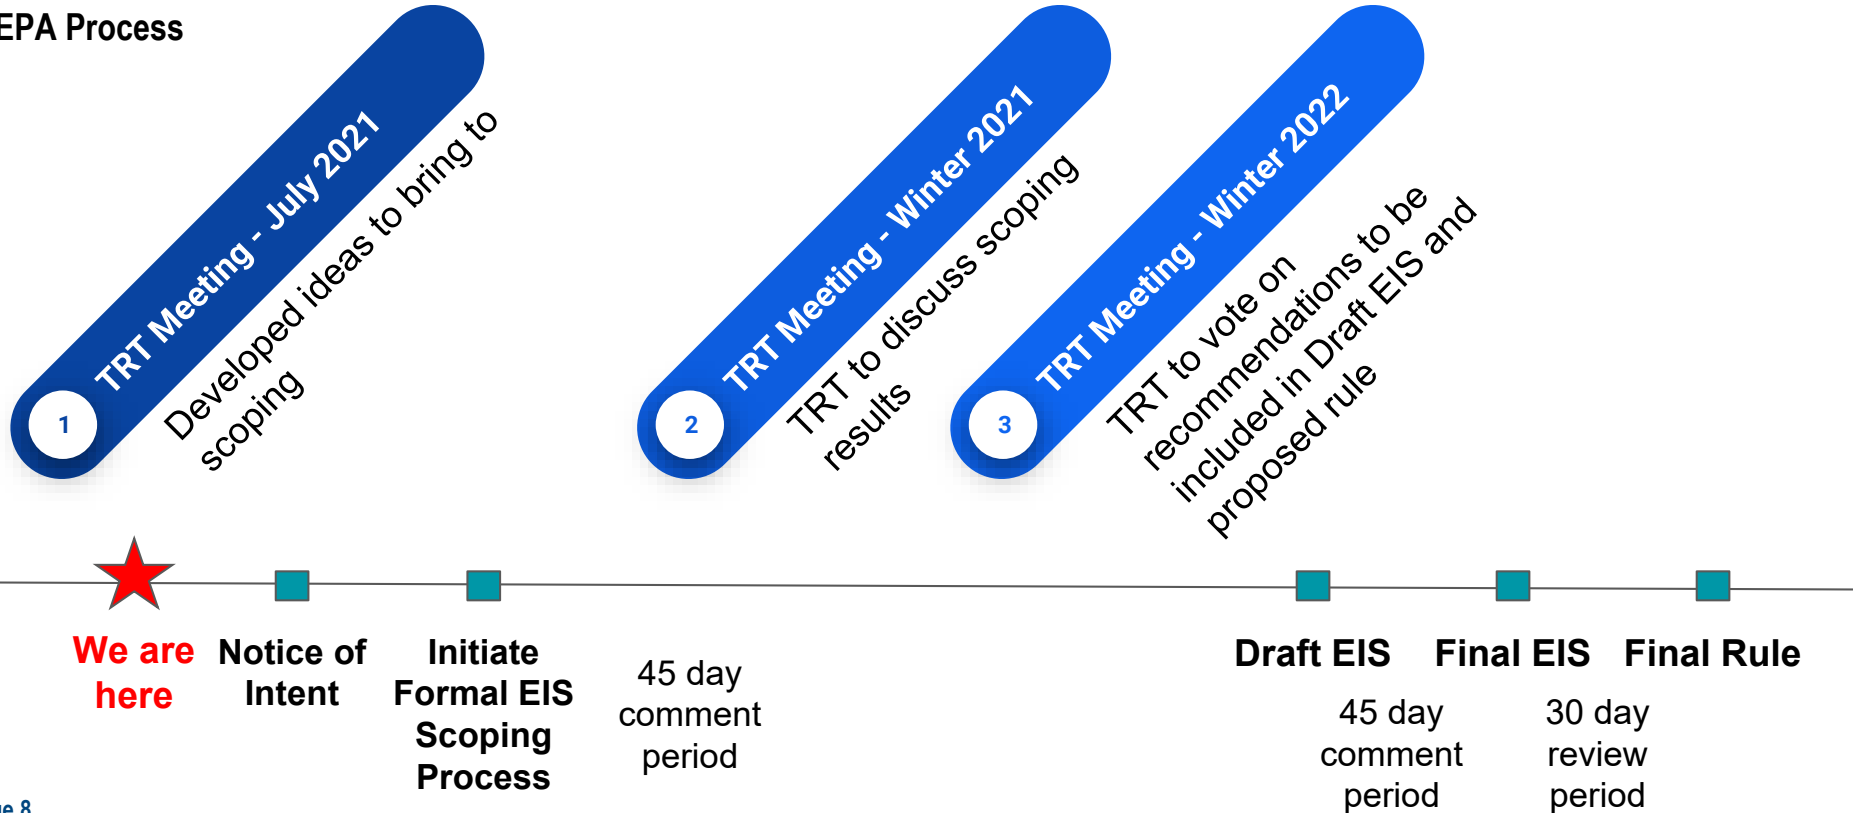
EPA Process

1
TRT Meeting - July 2021
Developed ideas to bring to scoping

2
TRT Meeting - Winter 2021
TRT to discuss scoping results

3
TRT Meeting - Winter 2022
TRT to vote on recommendations to be included in Draft EIS and proposed rule

We are here

Notice of Intent

Initiate Formal EIS Scoping Process

45 day comment period

Draft EIS

45 day comment period

Final EIS

30 day review period

Final Rule

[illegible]e 8